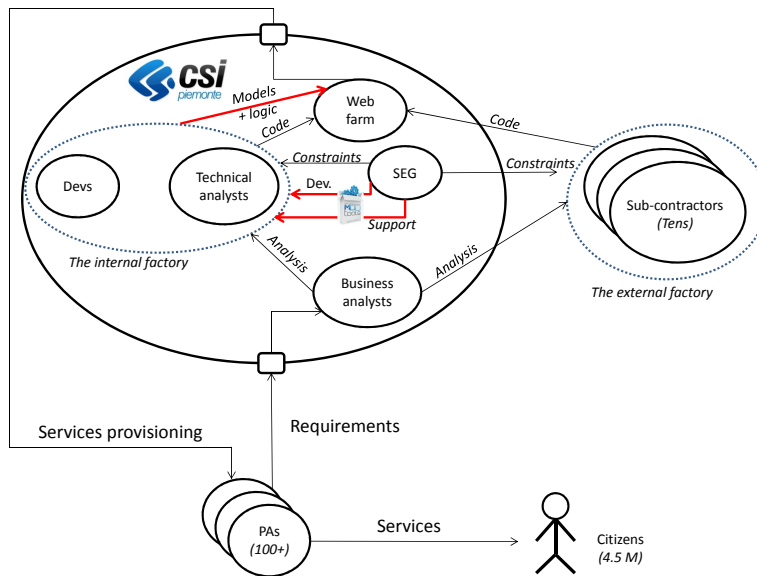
csi piemonte

Models + logic

Code

Web farm

Code

Constraints

SEG

Constraints

Devs

Technical analysts

Dev.

Support

Sub-contractors (Tens)

The internal factory

Analysis

Business analysts

Analysis

The external factory

Services provisioning

Requirements

PAs (100+)

Services

Citizens (4.5 M)